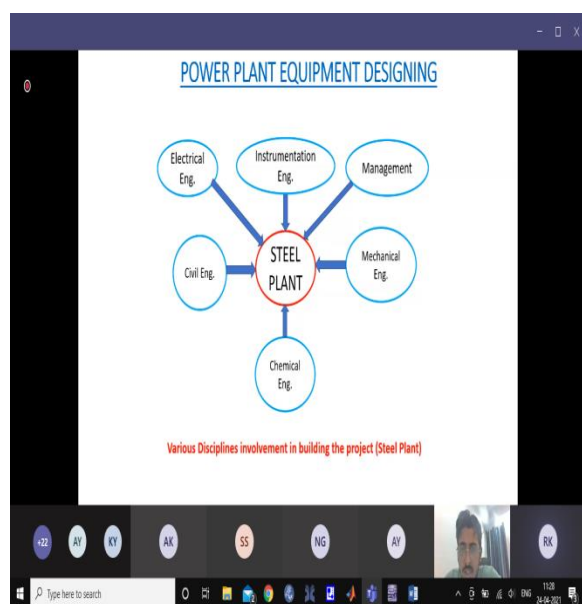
POWER PLANT EQUIPMENT DESIGNING

Electrical Eng.

Instrumentation Eng.

Management

Civil Eng.

STEEL PLANT

Mechanical Eng.

Chemical Eng.

Various Disciplines involvement in building the project (Steel Plant)

+22 AY KY AK SS NG AY RK

Type here to search

ENG 11:28 24-04-2021